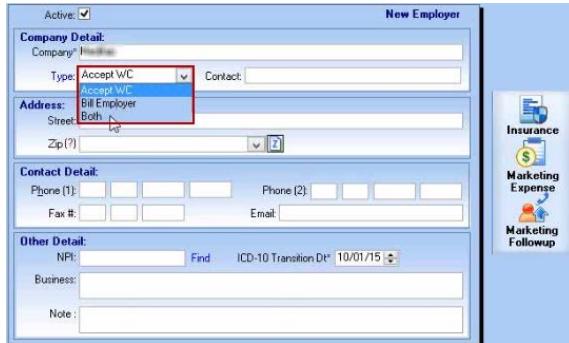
Active: ☑ New Employer

Company Detail:
Company* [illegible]
Type: Accept WC Contact:
Accept WC
Bill Employer
Both

Address:
Street:
Zip (?)

Contact Detail:
Phone (1): Phone (2):
Fax #: Email:

Other Detail:
NPI: Find ICD-10 Transition Dt* 10/01/15
Business:
Note :

Insurance
Marketing Expense
Marketing Followup